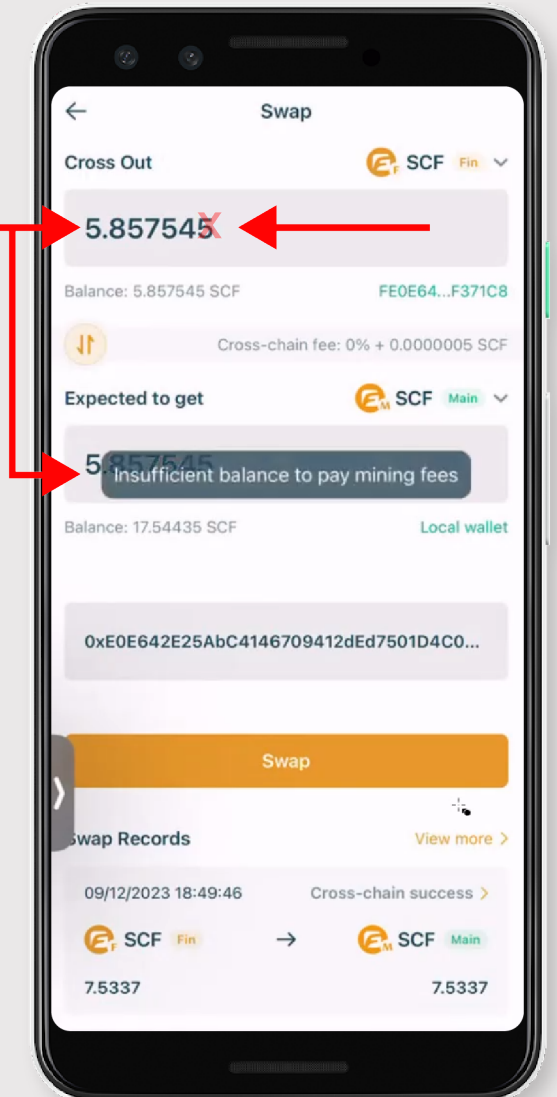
Swap

Cross Out

SCF Fin

5.857545

Balance: 5.857545 SCF

FE0E64...F371C8

Cross-chain fee: 0% + 0.0000005 SCF

Expected to get

SCF Main

5.857545

Insufficient balance to pay mining fees

Balance: 17.54435 SCF

Local wallet

0xE0E642E25AbC4146709412dEd7501D4C0...

Swap

Swap Records

View more >

09/12/2023 18:49:46

Cross-chain success >

SCF Fin

SCF Main

7.5337

7.5337